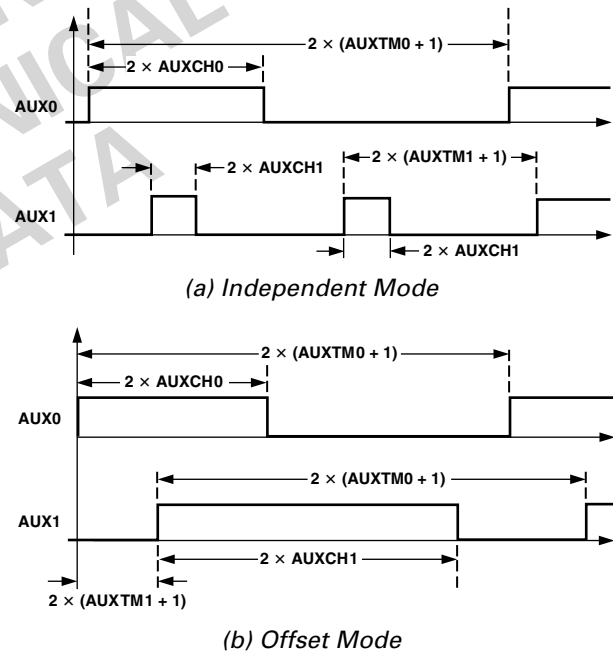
2 × (AUXTM0 + 1)

2 × AUXCH0

AUX0

2 × AUXCH1

2 × (AUXTM1 + 1)

AUX1

2 × AUXCH1

(a) Independent Mode

2 × (AUXTM0 + 1)

2 × AUXCH0

AUX0

2 × (AUXTM0 + 1)

AUX1

2 × AUXCH1

2 × (AUXTM1 + 1)

(b) Offset Mode